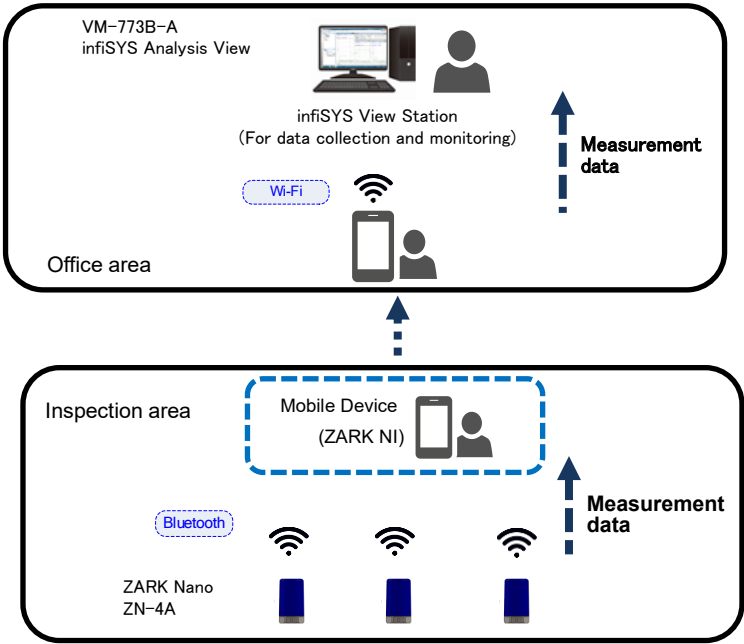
VM-773B-A
infiSYS Analysis View

infiSYS View Station
(For data collection and monitoring)

Measurement data

Wi-Fi

Office area

Inspection area

Mobile Device
(ZARK NI)

Measurement data

Bluetooth

ZARK Nano
ZN-4A